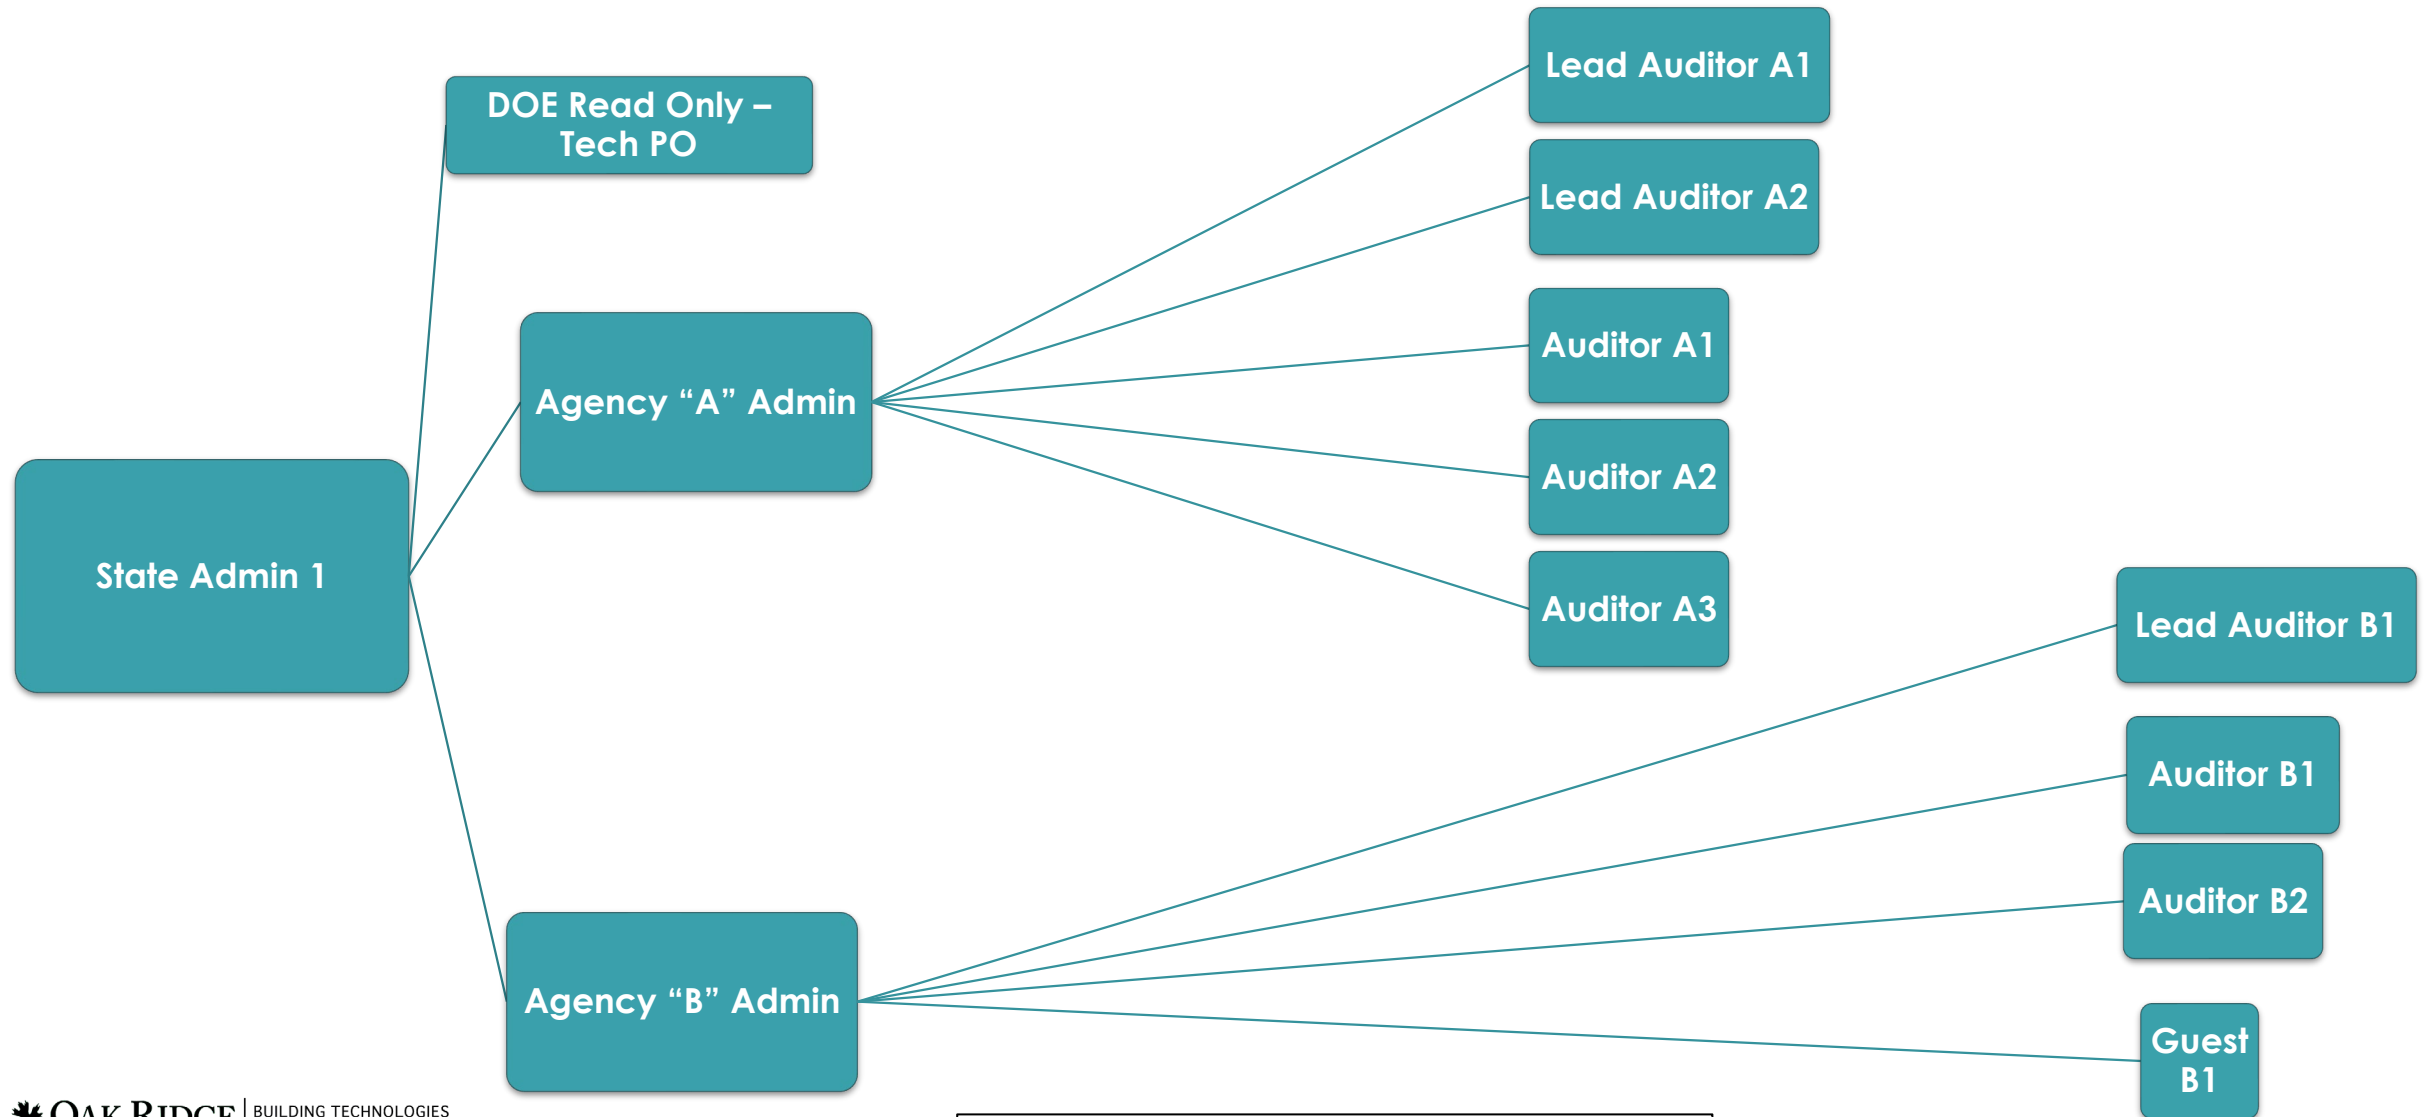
DOE Read Only – Tech PO

State Admin 1

Agency “A” Admin

Lead Auditor A1

Lead Auditor A2

Auditor A1

Auditor A2

Auditor A3

Agency “B” Admin

Lead Auditor B1

Auditor B1

Auditor B2

Guest B1

OAK RIDGE | BUILDING TECHNOLOGIES